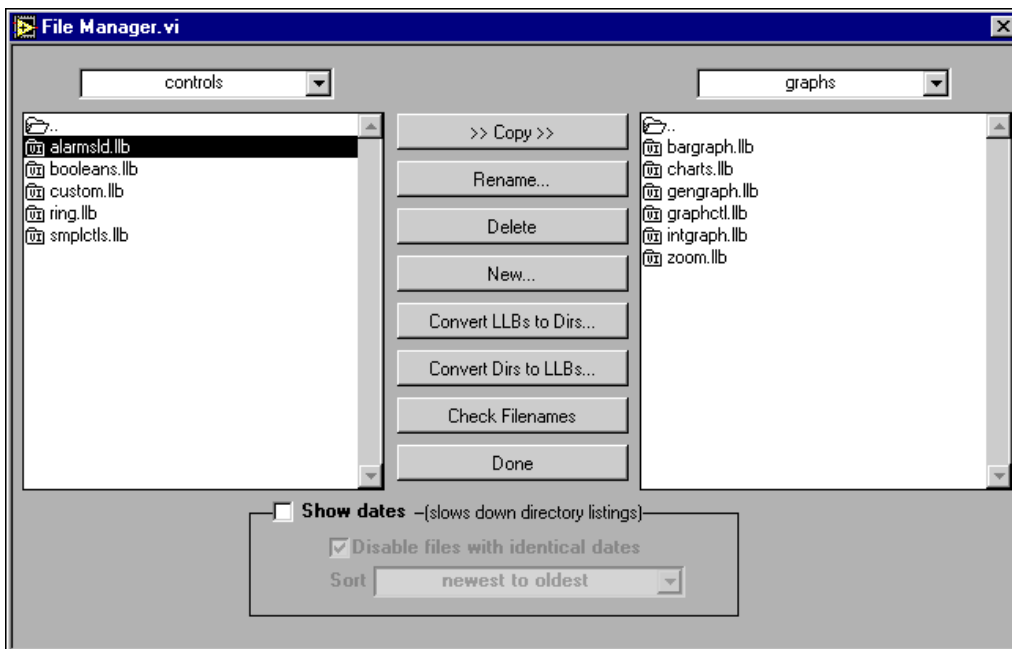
File Manager.vi

controls

..
alarmsld.llb
booleans.llb
custom.llb
ring.llb
smplctls.llb

>> Copy >>
Rename...
Delete
New...
Convert LLBs to Dirs...
Convert Dirs to LLBs...
Check Filenames
Done

graphs

..
bargraph.llb
charts.llb
gengraph.llb
graphctl.llb
intgraph.llb
zoom.llb

Show dates –(slows down directory listings)
Disable files with identical dates
Sort newest to oldest